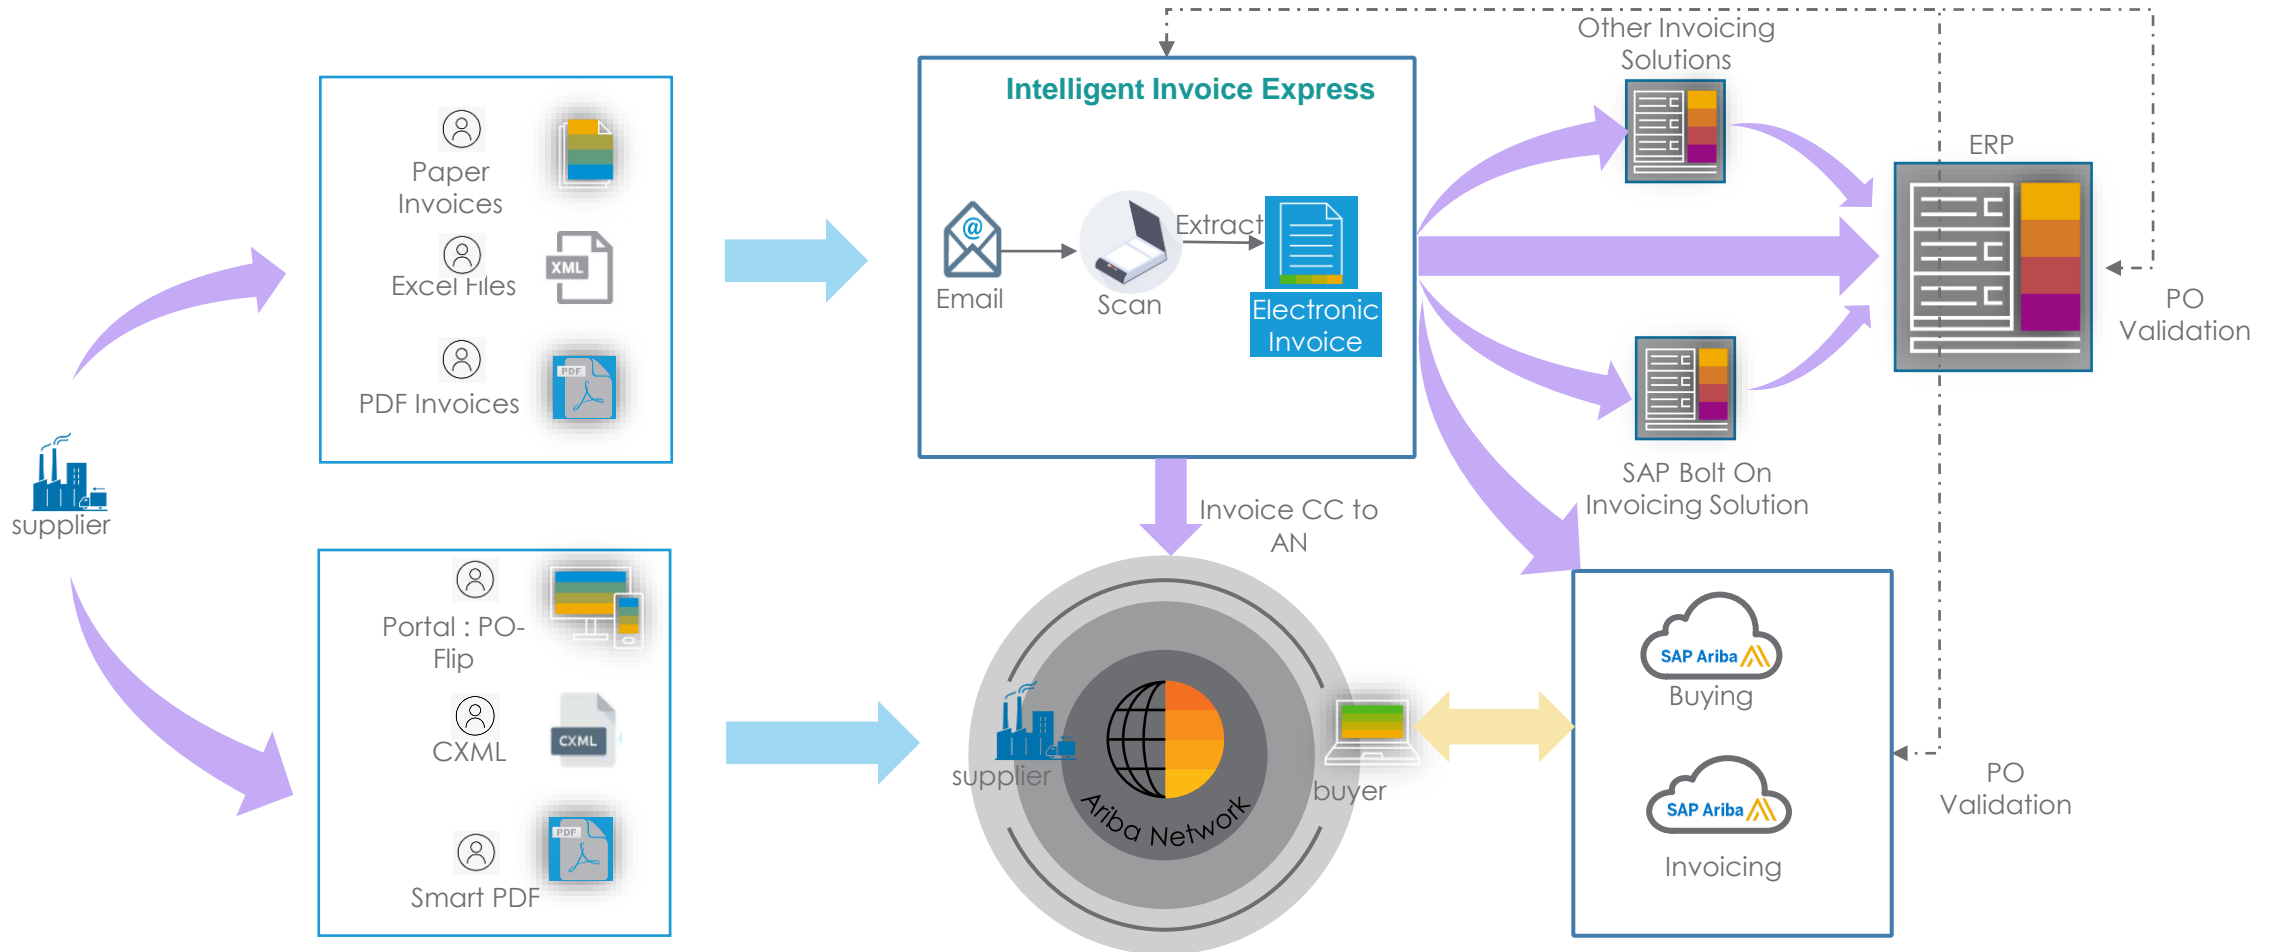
supplier

Paper Invoices

Excel Files

XML

PDF Invoices

PDF

Portal : PO-Flip

CXML

CXML

Smart PDF

PDF

Intelligent Invoice Express

Email

Scan

Extract

Electronic Invoice

Other Invoicing Solutions

ERP

PO Validation

SAP Bolt On Invoicing Solution

Invoice CC to AN

supplier

Ariba Network

buyer

SAP Ariba

Buying

SAP Ariba

Invoicing

PO Validation